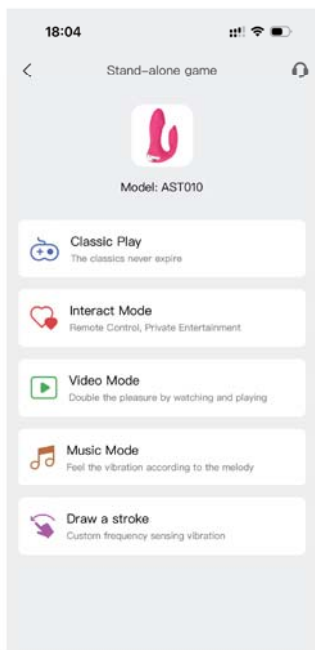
18:04

<

Stand-alone game

Model: AST010

Classic Play
The classics never expire

Interact Mode
Remote Control, Private Entertainment

Video Mode
Double the pleasure by watching and playing

Music Mode
Feel the vibration according to the melody

Draw a stroke
Custom frequency sensing vibration